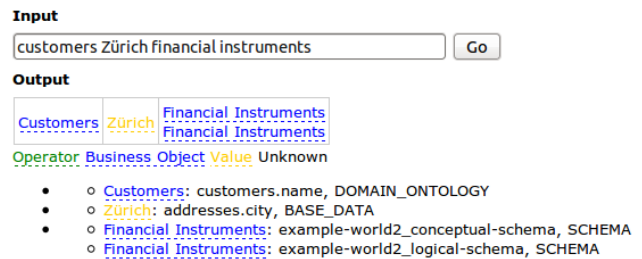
Input

customers Zürich financial instruments Go

Output

| Customers | Zürich | Financial Instruments<br>Financial Instruments |
|---|---|---|

Operator Business Object Value Unknown

- Customers: customers.name, DOMAIN_ONTOLOGY
- Zürich: addresses.city, BASE_DATA
- Financial Instruments: example-world2_conceptual-schema, SCHEMA
- Financial Instruments: example-world2_logical-schema, SCHEMA